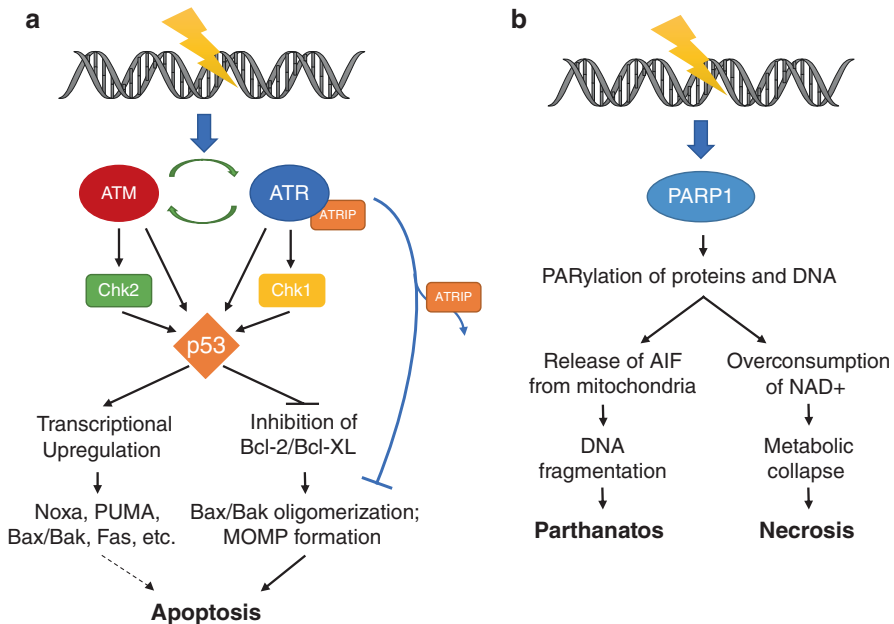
a

ATM

ATR

ATRIP

Chk2

Chk1

ATRIP

p53

Transcriptional Upregulation

Inhibition of Bcl-2/Bcl-XL

Noxa, PUMA, Bax/Bak, Fas, etc.

Bax/Bak oligomerization; MOMP formation

Apoptosis

b

PARP1

PARylation of proteins and DNA

Release of AIF from mitochondria

Overconsumption of NAD+

DNA fragmentation

Metabolic collapse

Parthanatos

Necrosis